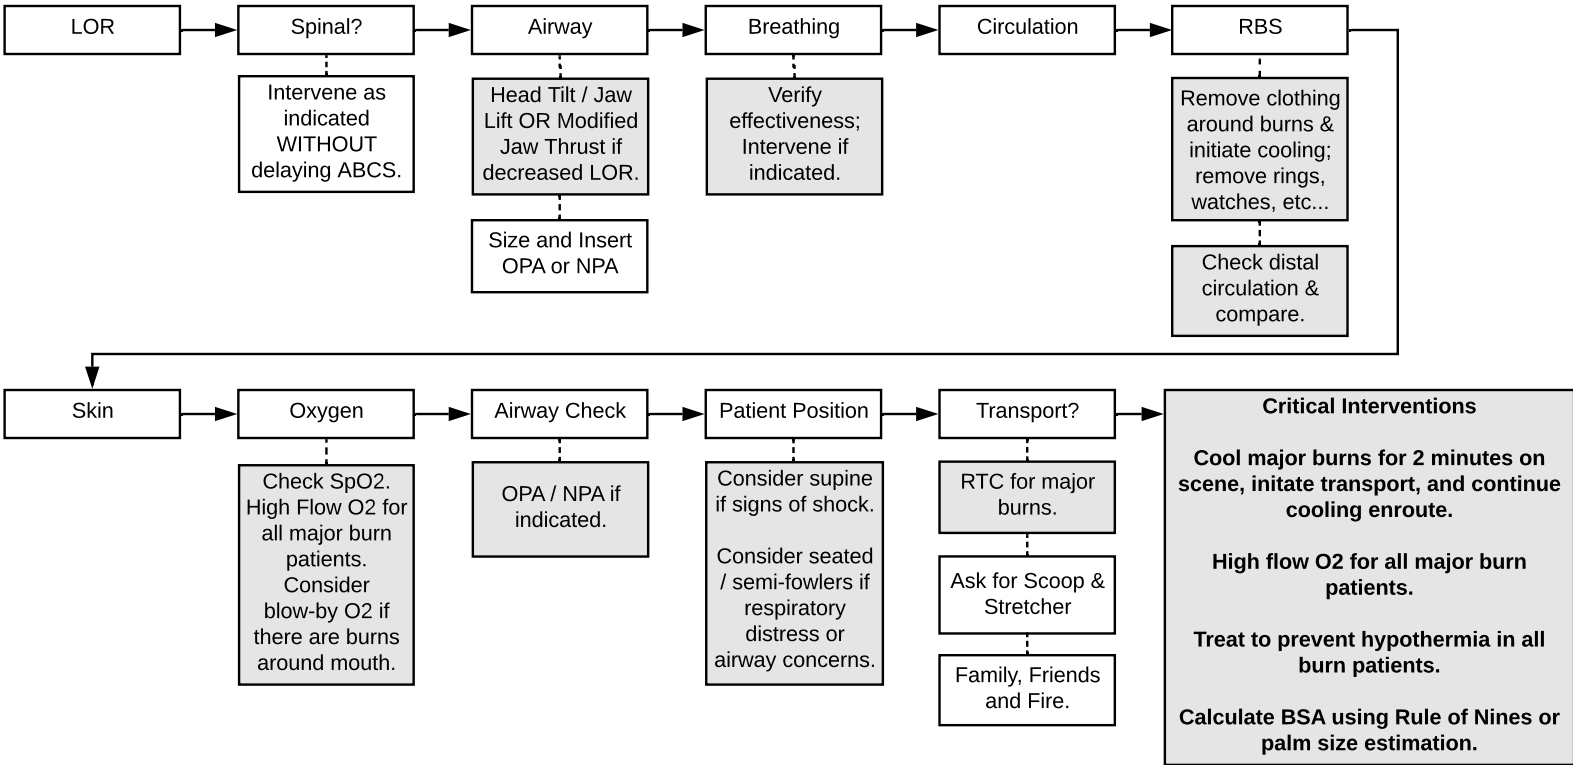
LOR

Spinal?

Intervene as indicated WITHOUT delaying ABCS.

Airway

Head Tilt / Jaw Lift OR Modified Jaw Thrust if decreased LOR.

Size and Insert OPA or NPA

Breathing

Verify effectiveness; Intervene if indicated.

Circulation

RBS

Remove clothing around burns & initiate cooling; remove rings, watches, etc...

Check distal circulation & compare.

Skin

Oxygen

Check SpO2. High Flow O2 for all major burn patients. Consider blow-by O2 if there are burns around mouth.

Airway Check

OPA / NPA if indicated.

Patient Position

Consider supine if signs of shock.

Consider seated / semi-fowlers if respiratory distress or airway concerns.

Transport?

RTC for major burns.

Ask for Scoop & Stretcher

Family, Friends and Fire.

Critical Interventions

Cool major burns for 2 minutes on scene, initate transport, and continue cooling enroute.

High flow O2 for all major burn patients.

Treat to prevent hypothermia in all burn patients.

Calculate BSA using Rule of Nines or palm size estimation.